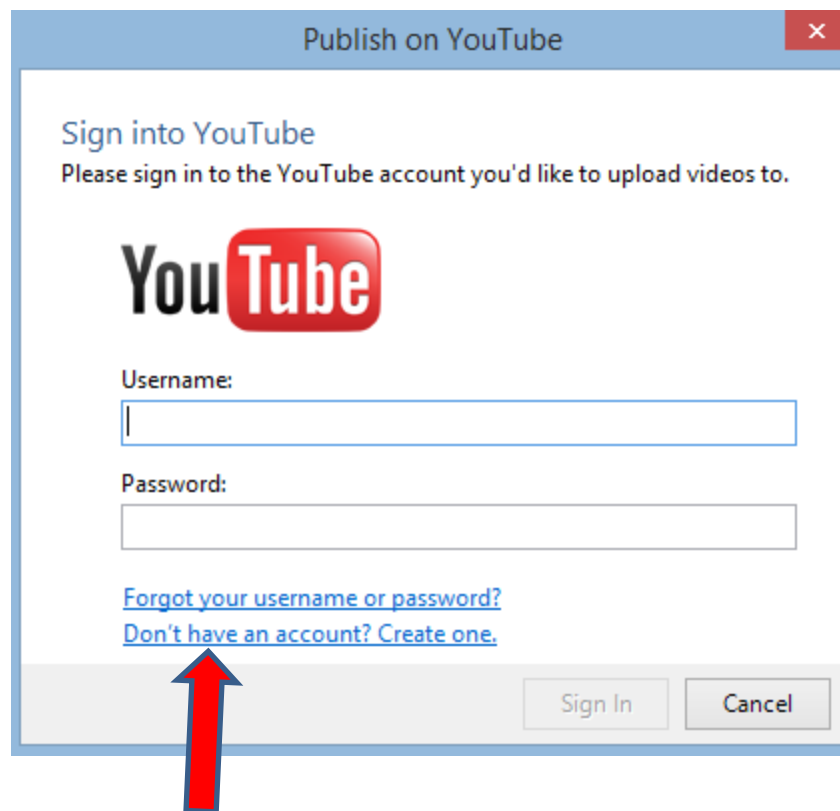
Publish on YouTube

Sign into YouTube
Please sign in to the YouTube account you'd like to upload videos to.

YouTube

Username:

Password:

Forgot your username or password?
Don't have an account? Create one.

Sign In
Cancel